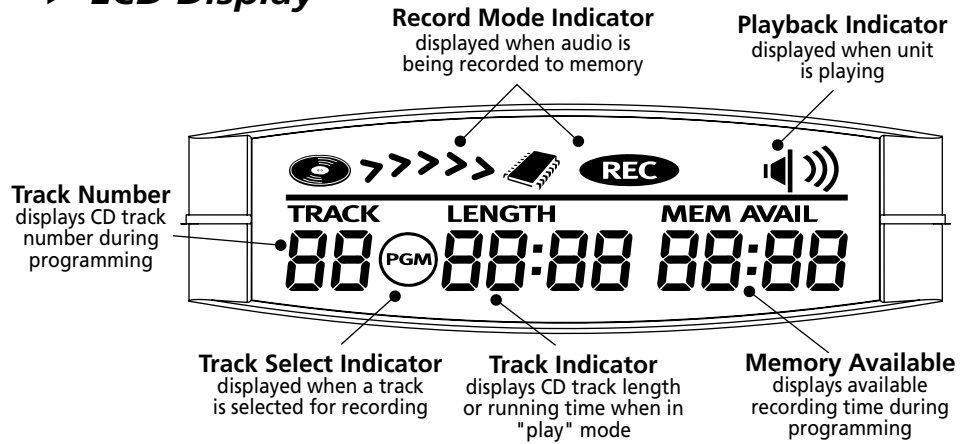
LCD Display

Record Mode Indicator
displayed when audio is being recorded to memory

Playback Indicator
displayed when unit is playing

REC

Track Number
displays CD track number during programming

TRACK

LENGTH

MEM AVAIL

88

PGM

88:88

88:88

Track Select Indicator
displayed when a track is selected for recording

Track Indicator
displays CD track length or running time when in "play" mode

Memory Available
displays available recording time during programming